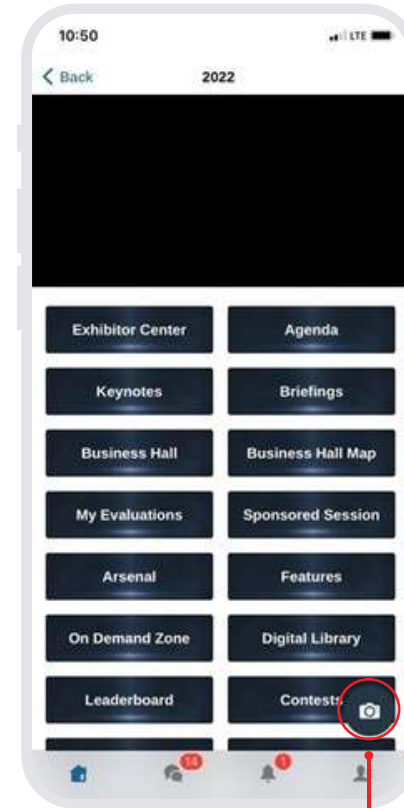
10:50
LTE

Back
2022

Exhibitor Center
Agenda
Keynotes
Briefings
Business Hall
Business Hall Map
My Evaluations
Sponsored Session
Arsenal
Features
On Demand Zone
Digital Library
Leaderboard
Contests

14
1